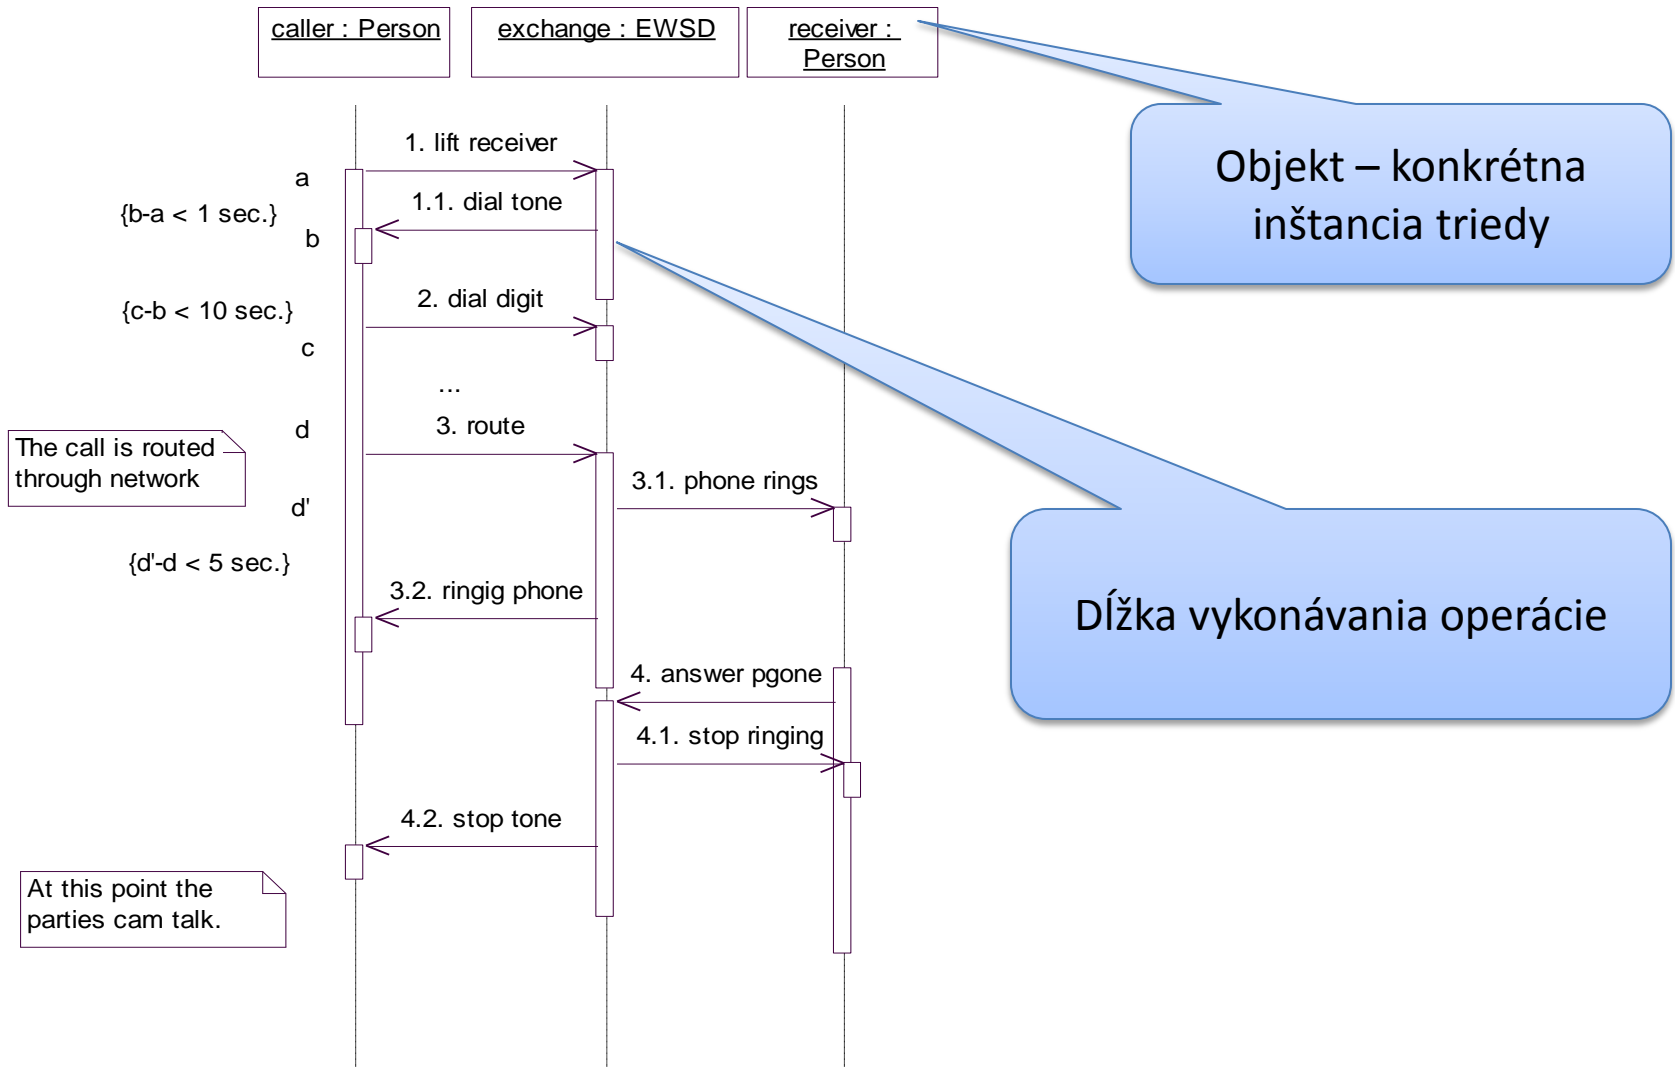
caller : Person

exchange : EWSD

receiver : Person

Objekt – konkrétna inštancia triedy

1. lift receiver

a

{b-a < 1 sec.}

1.1. dial tone

b

2. dial digit

{c-b < 10 sec.}

c

...

d

3. route

The call is routed through network

3.1. phone rings

d'

{d'-d < 5 sec.}

Dĺžka vykonávania operácie

3.2. ringig phone

4. answer pgone

4.1. stop ringing

4.2. stop tone

At this point the parties cam talk.